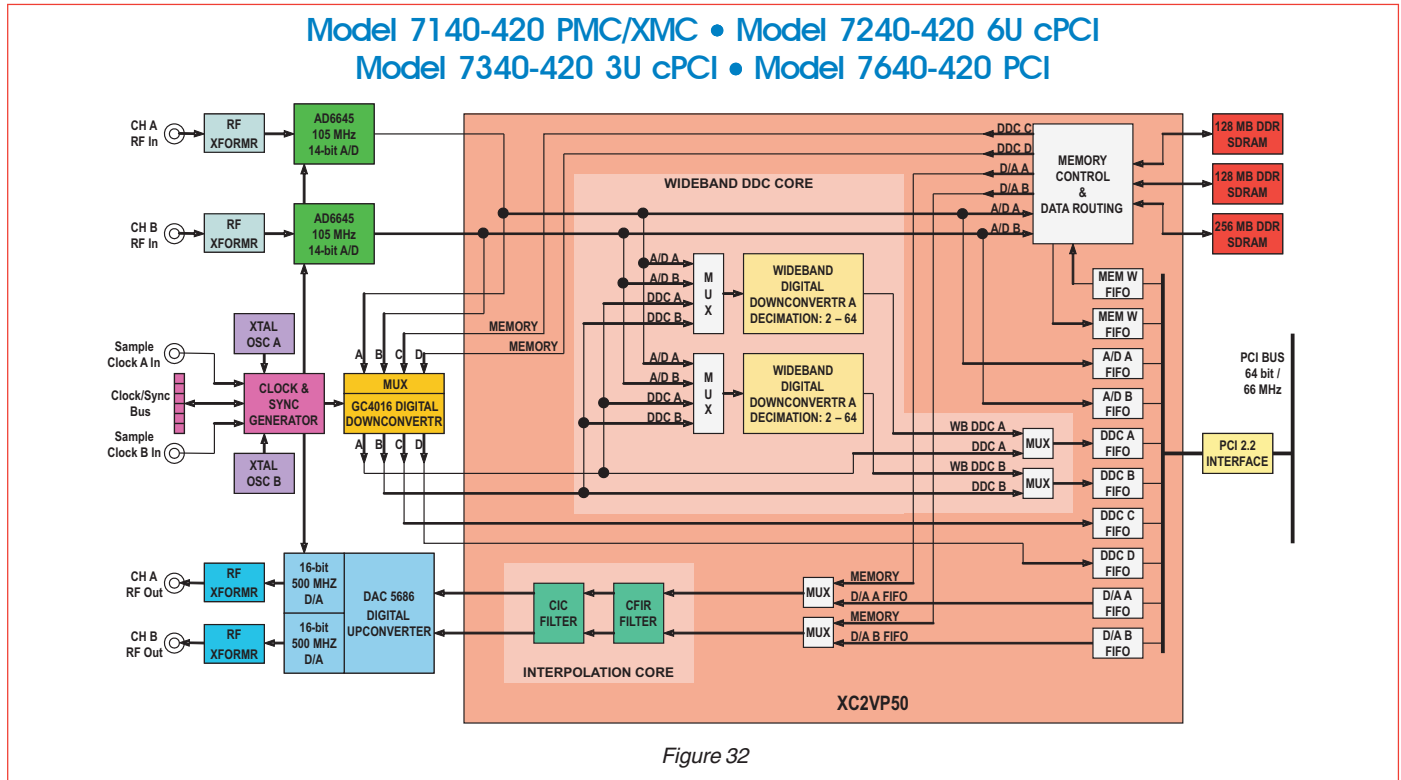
Model 7140-420 PMC/XMC • Model 7240-420 6U cPCI
Model 7340-420 3U cPCI • Model 7640-420 PCI

CH A RF In
RF XFORMR
AD6645 105 MHz 14-bit A/D
CH B RF In
RF XFORMR
AD6645 105 MHz 14-bit A/D

DDC C
DDC D
D/A A
D/A B
A/D A
A/D B
MEMORY CONTROL & DATA ROUTING
128 MB DDR SDRAM
128 MB DDR SDRAM
256 MB DDR SDRAM

WIDEBAND DDC CORE
A/D A
A/D B
DDC A
DDC B
MUX
WIDEBAND DIGITAL DOWNCONVERTR A DECIMATION: 2 – 64
A/D A
A/D B
DDC A
DDC B
MUX
WIDEBAND DIGITAL DOWNCONVERTR A DECIMATION: 2 – 64

MEM W FIFO
MEM W FIFO
A/D A FIFO
A/D B FIFO
DDC A FIFO
DDC B FIFO
DDC C FIFO
DDC D FIFO
D/A A FIFO
D/A B FIFO

PCI BUS 64 bit / 66 MHz
PCI 2.2 INTERFACE

XTAL OSC A
Sample Clock A In
Clock/Sync Bus
Sample Clock B In
CLOCK & SYNC GENERATOR
XTAL OSC B

MEMORY
MEMORY
A B C D
MUX
GC4016 DIGITAL DOWNCONVERTR
A B C D

WB DDC A
DDC A
MUX
WB DDC B
DDC B
MUX

CH A RF Out
RF XFORMR
CH B RF Out
RF XFORMR
16-bit 500 MHZ D/A
16-bit 500 MHZ D/A
DAC 5686 DIGITAL UPCONVERTER
CIC FILTER
CFIR FILTER
INTERPOLATION CORE
MUX
MEMORY
D/A A FIFO
MUX
MEMORY
D/A B FIFO
XC2VP50

Figure 32